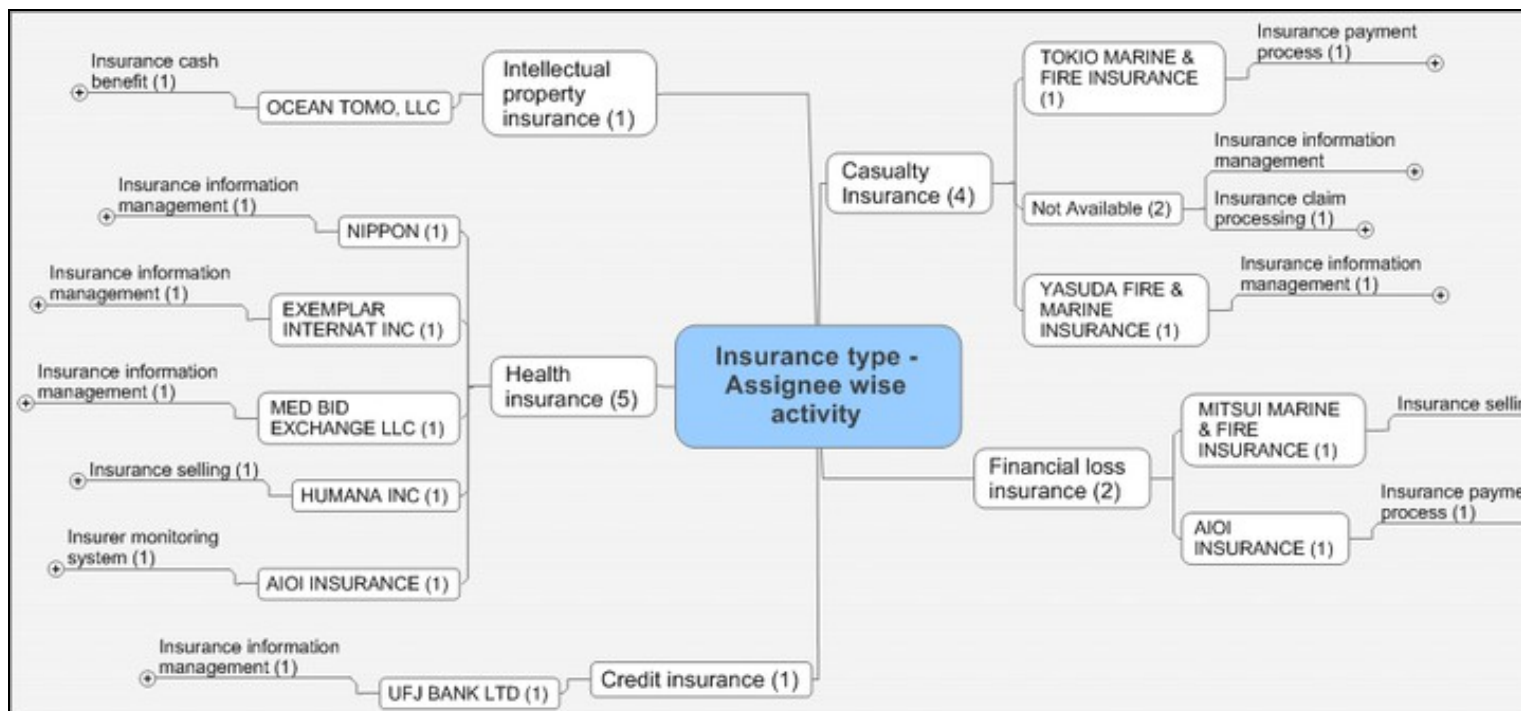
Insurance type - Assignee wise activity

Intellectual property insurance (1)
OCEAN TOMO, LLC
Insurance cash benefit (1)

Health insurance (5)
NIPPON (1)
Insurance information management (1)
EXEMPLAR INTERNAT INC (1)
Insurance information management (1)
MED BID EXCHANGE LLC (1)
Insurance information management (1)
HUMANA INC (1)
Insurance selling (1)
AIOI INSURANCE (1)
Insurer monitoring system (1)

Credit insurance (1)
UFJ BANK LTD (1)
Insurance information management (1)

Casualty Insurance (4)
TOKIO MARINE & FIRE INSURANCE (1)
Insurance payment process (1)
Not Available (2)
Insurance information management
Insurance claim processing (1)
YASUDA FIRE & MARINE INSURANCE (1)
Insurance information management (1)

Financial loss insurance (2)
MITSUI MARINE & FIRE INSURANCE (1)
Insurance selli
AIOI INSURANCE (1)
Insurance payme process (1)